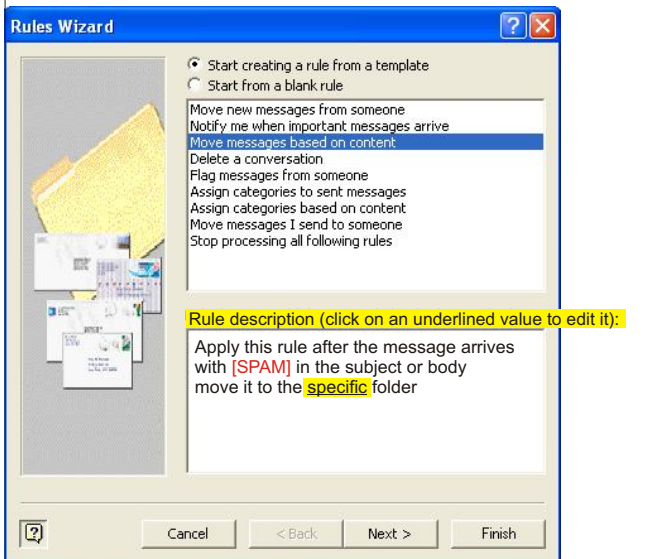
Rules Wizard

Start creating a rule from a template
Start from a blank rule

Move new messages from someone
Notify me when important messages arrive
Move messages based on content
Delete a conversation
Flag messages from someone
Assign categories to sent messages
Assign categories based on content
Move messages I send to someone
Stop processing all following rules

Rule description (click on an underlined value to edit it):

Apply this rule after the message arrives
with [SPAM] in the subject or body
move it to the specific folder

Cancel
< Back
Next >
Finish